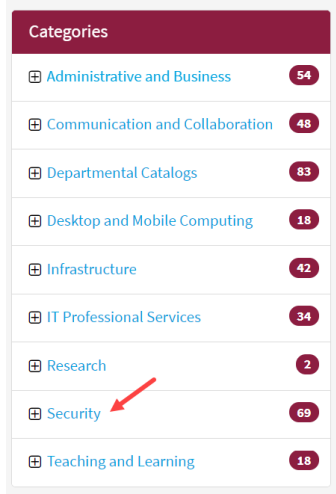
Categories

⊞ Administrative and Business 54

⊞ Communication and Collaboration 48

⊞ Departmental Catalogs 83

⊞ Desktop and Mobile Computing 18

⊞ Infrastructure 42

⊞ IT Professional Services 34

⊞ Research 2

⊞ Security 69

⊞ Teaching and Learning 18